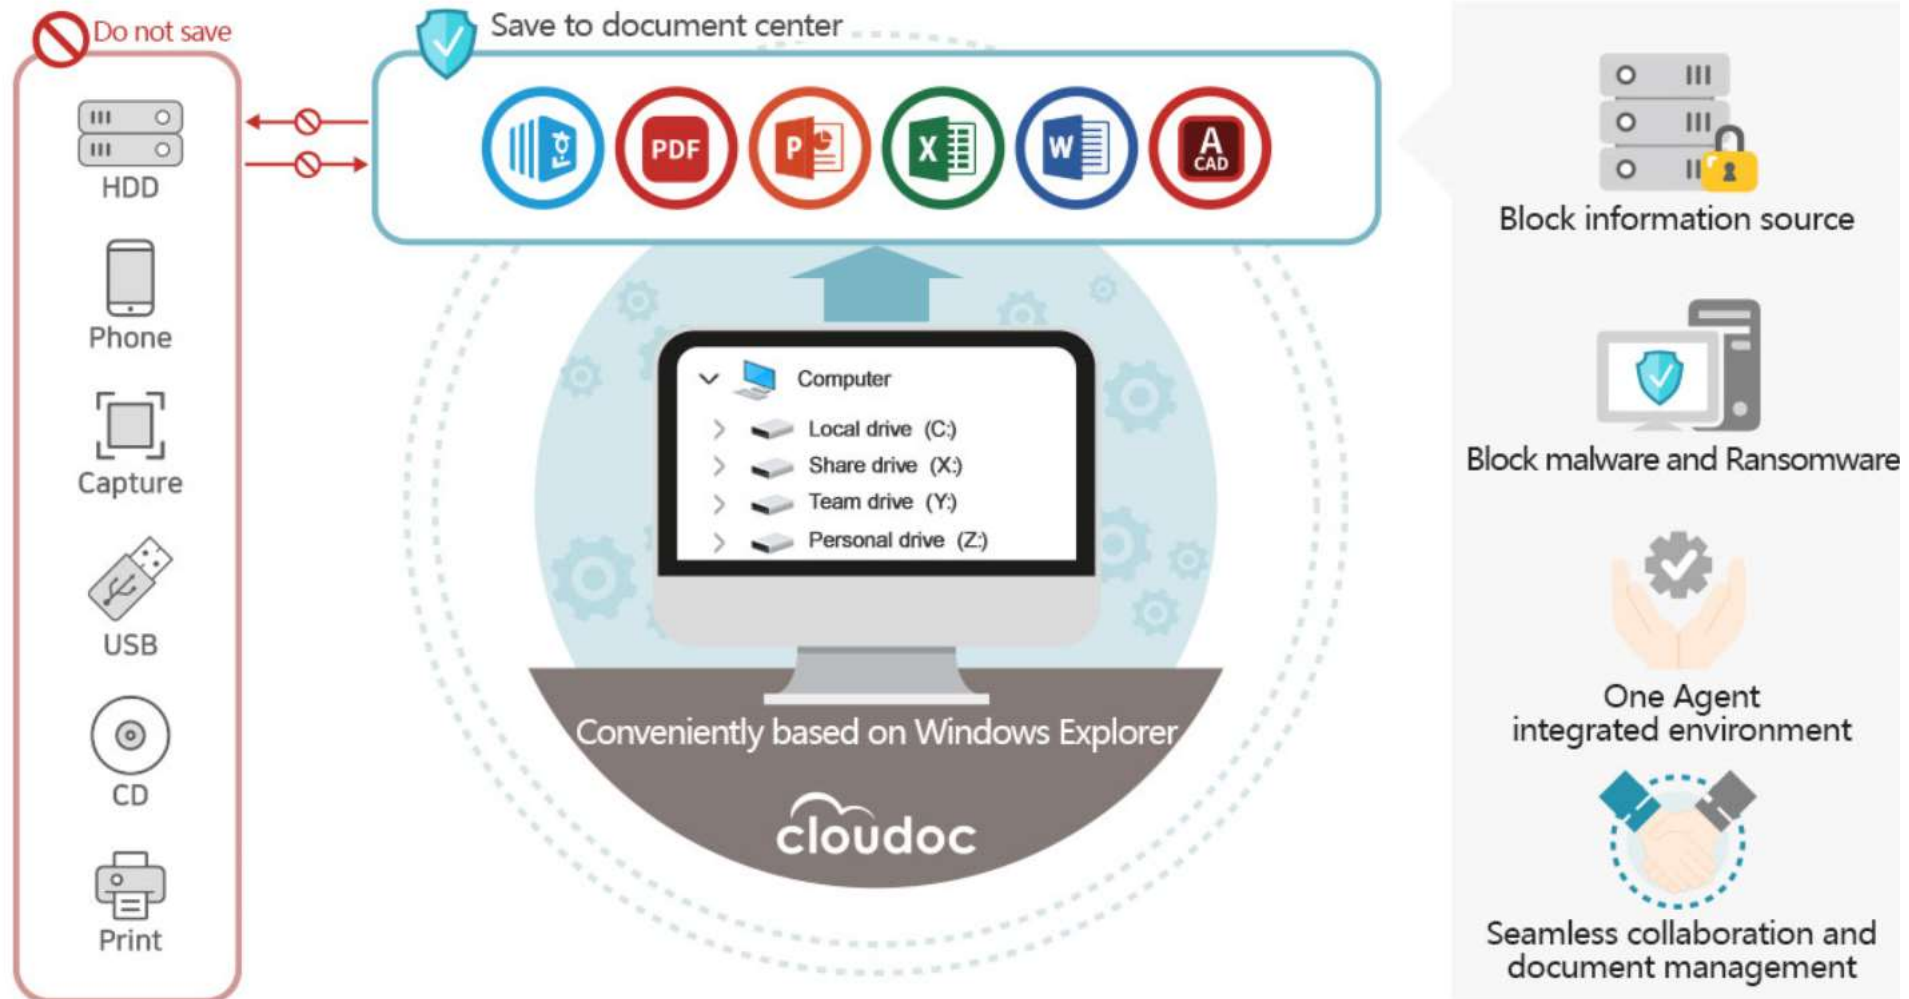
Do not save

HDD

Phone

Capture

USB

CD

Print

Save to document center

PDF

P

X

W

A
CAD

Computer

Local drive (C:)

Share drive (X:)

Team drive (Y:)

Personal drive (Z:)

Conveniently based on Windows Explorer

cloudoc

Block information source

Block malware and Ransomware

One Agent integrated environment

Seamless collaboration and document management